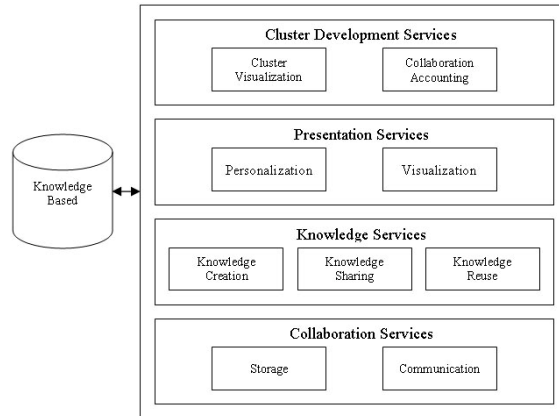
Knowledge Based

Cluster Development Services

Cluster Visualization

Collaboration Accounting

Presentation Services

Personalization

Visualization

Knowledge Services

Knowledge Creation

Knowledge Sharing

Knowledge Reuse

Collaboration Services

Storage

Communication